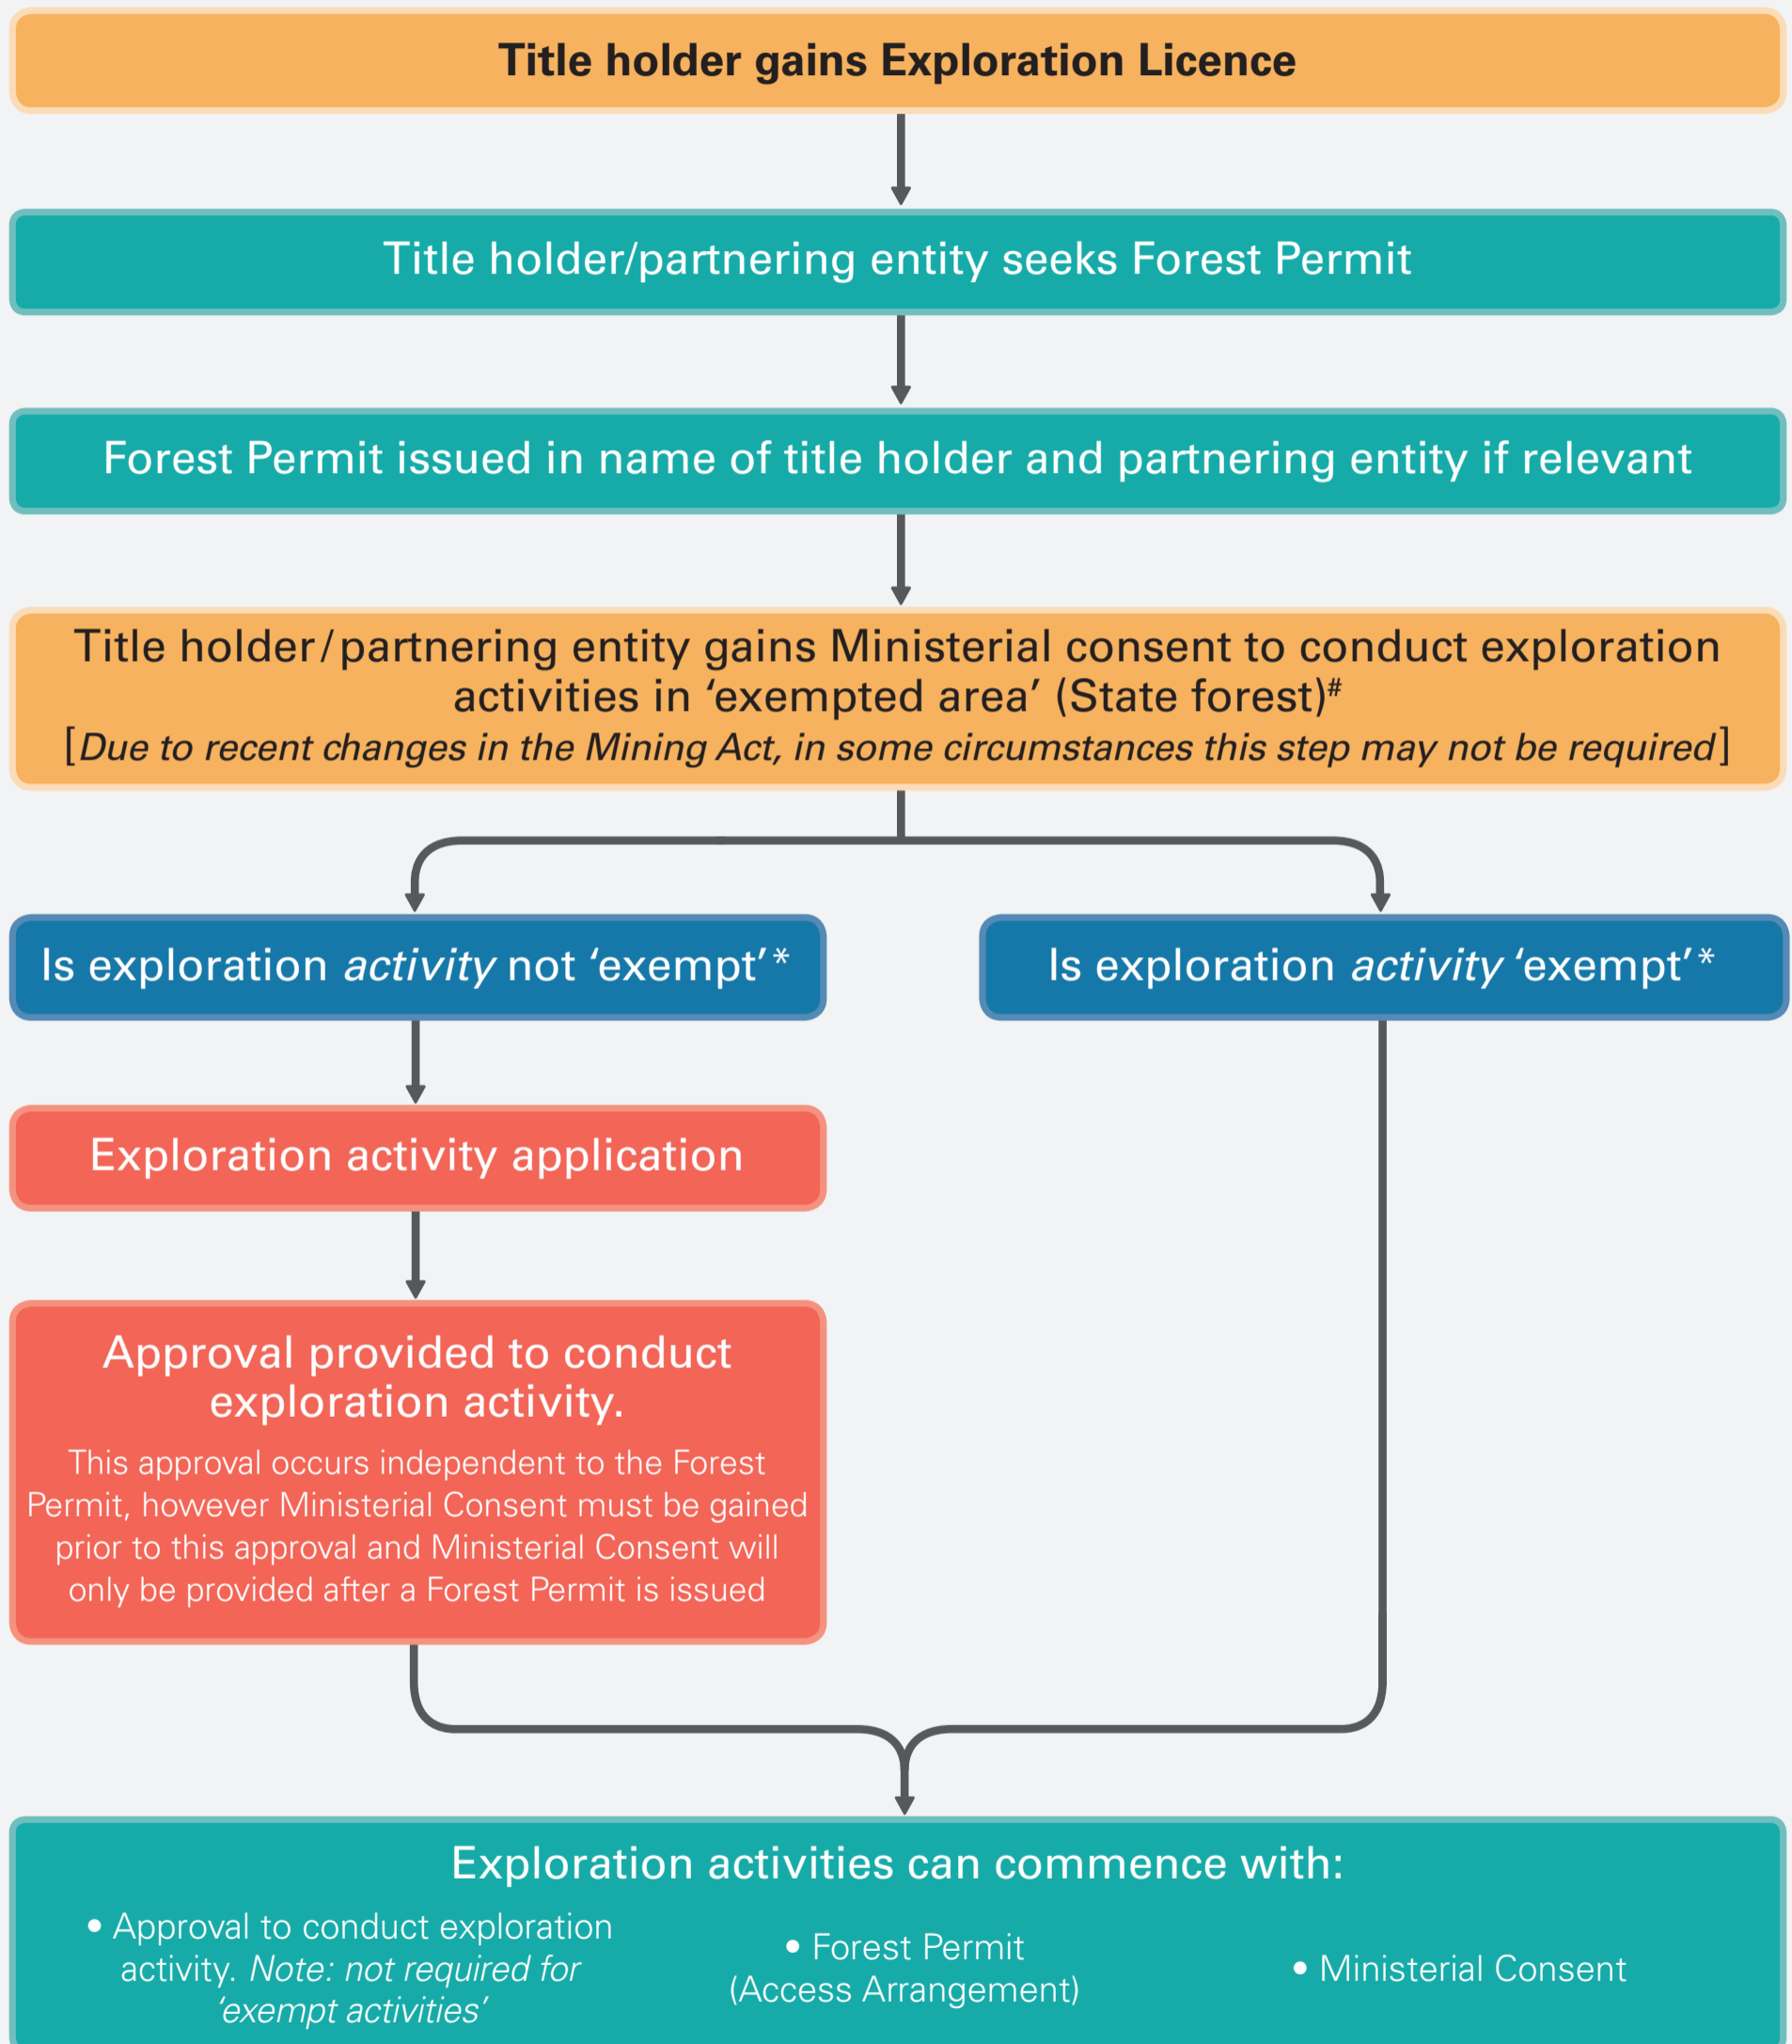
Title holder gains Exploration Licence

Title holder/partnering entity seeks Forest Permit

Forest Permit issued in name of title holder and partnering entity if relevant

Title holder/partnering entity gains Ministerial consent to conduct exploration activities in 'exempted area' (State forest)$^{\#}$
[*Due to recent changes in the Mining Act, in some circumstances this step may not be required*]

Is exploration *activity* not 'exempt'*

Is exploration *activity* 'exempt'*

Exploration activity application

Approval provided to conduct exploration activity.
This approval occurs independent to the Forest Permit, however Ministerial Consent must be gained prior to this approval and Ministerial Consent will only be provided after a Forest Permit is issued

Exploration activities can commence with:

• Approval to conduct exploration activity. *Note: not required for 'exempt activities'*

• Forest Permit (Access Arrangement)

• Ministerial Consent